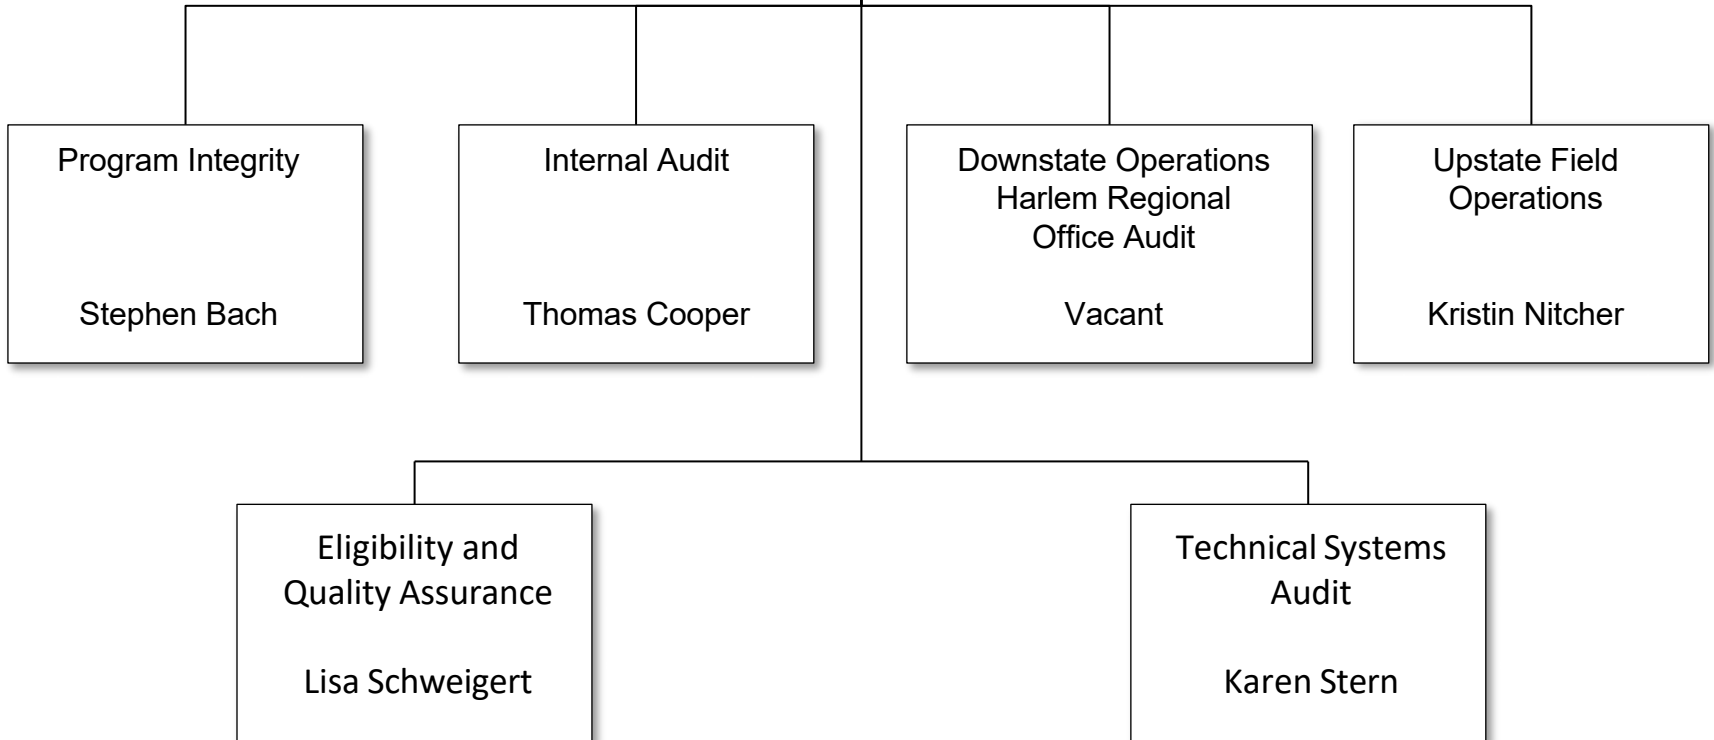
Program Integrity

Stephen Bach

Internal Audit

Thomas Cooper

Downstate Operations Harlem Regional Office Audit

Vacant

Upstate Field Operations

Kristin Nitcher

Eligibility and Quality Assurance

Lisa Schweigert

Technical Systems Audit

Karen Stern